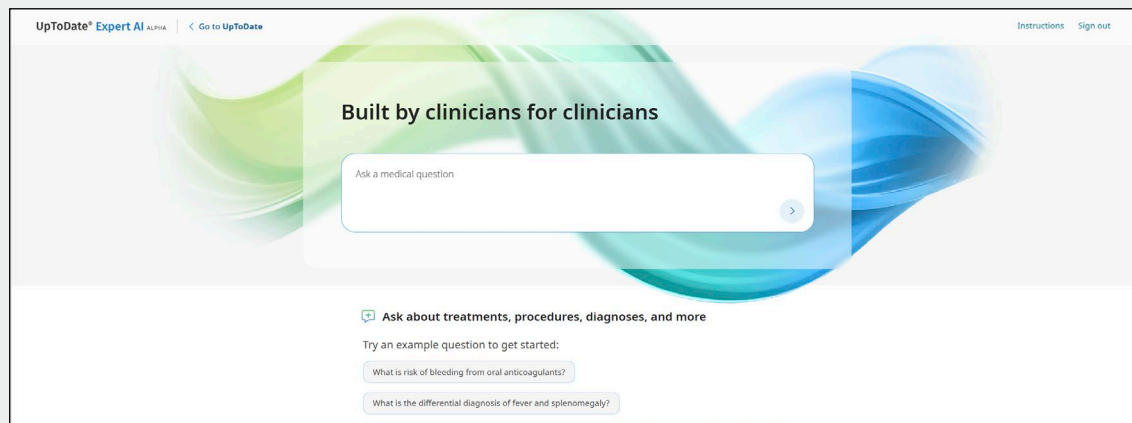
UpToDate® Expert AI ALPHA | < Go to UpToDate

Instructions Sign out

Built by clinicians for clinicians

Ask a medical question

Ask about treatments, procedures, diagnoses, and more

Try an example question to get started:

What is risk of bleeding from oral anticoagulants?

What is the differential diagnosis of fever and splenomegaly?